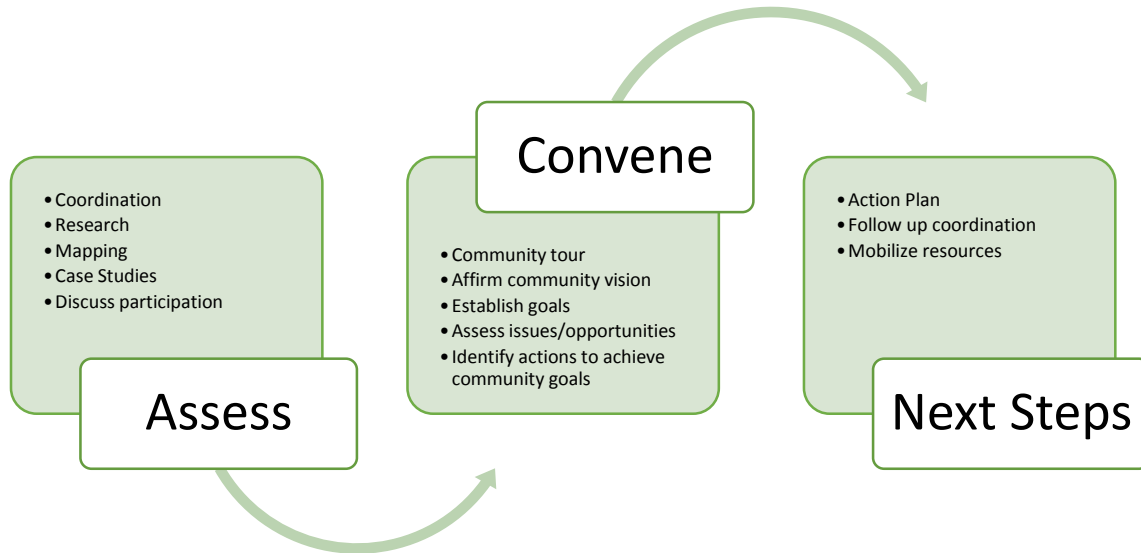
- Coordination
- Research
- Mapping
- Case Studies
- Discuss participation

Assess

Convene

- Community tour
- Affirm community vision
- Establish goals
- Assess issues/opportunities
- Identify actions to achieve community goals

- Action Plan
- Follow up coordination
- Mobilize resources

Next Steps